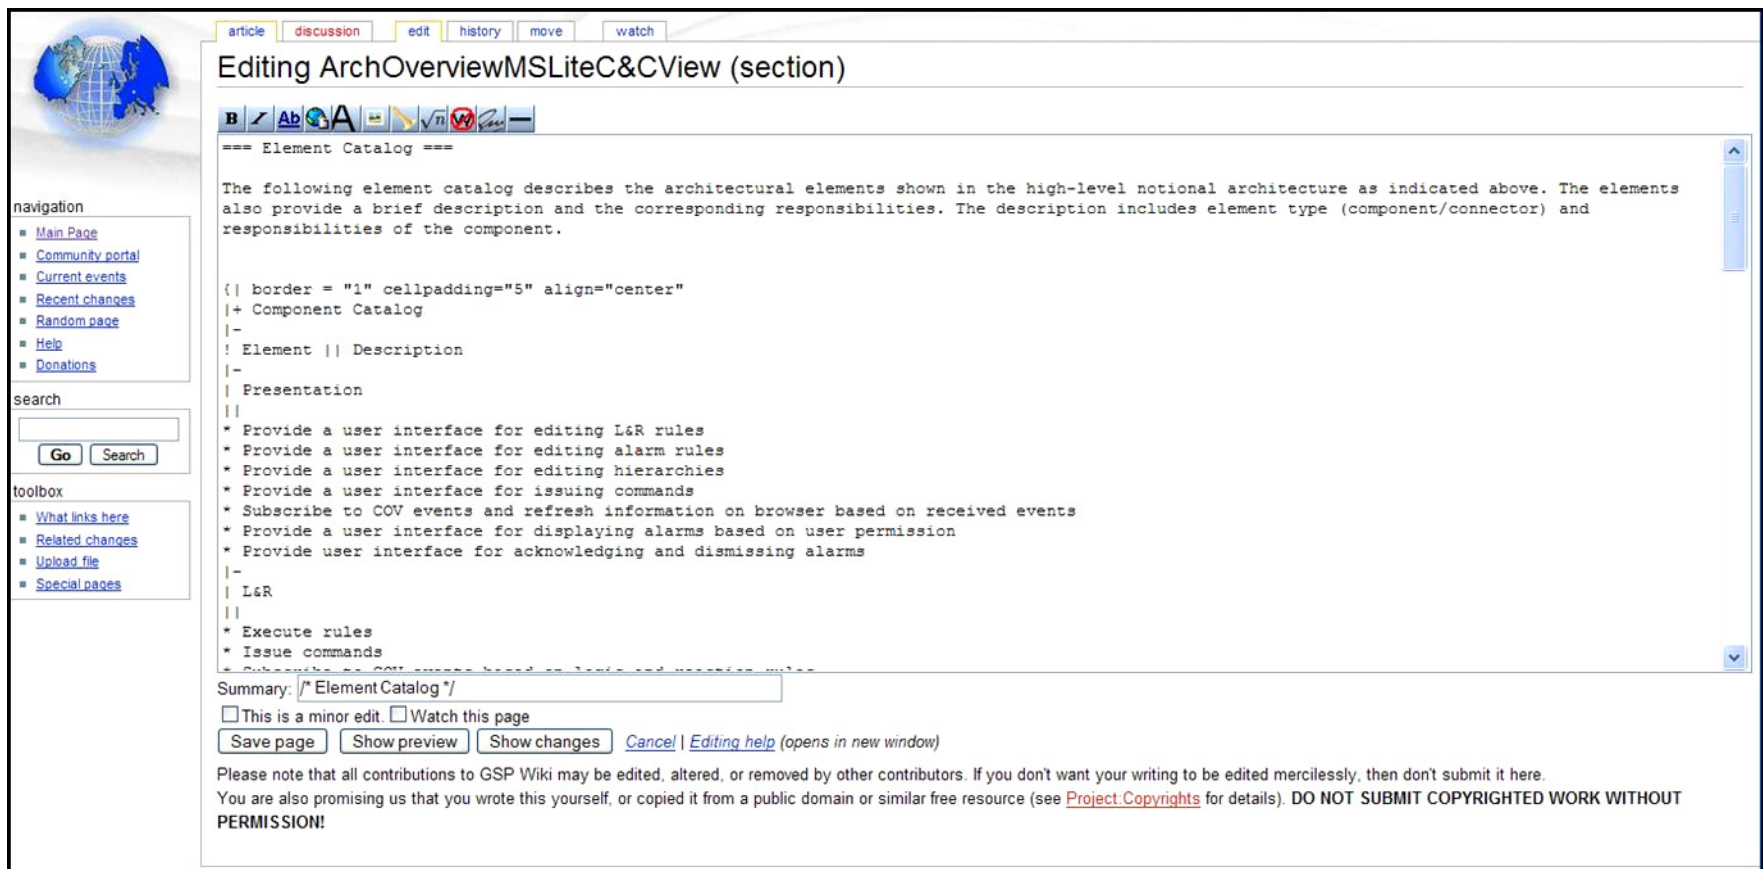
article discussion edit history move watch

Editing ArchOverviewMSLiteC&CView (section)

navigation
- Main Page
- Community portal
- Current events
- Recent changes
- Random page
- Help
- Donations

search

Go Search

toolbox
- What links here
- Related changes
- Upload file
- Special pages

=== Element Catalog ===

The following element catalog describes the architectural elements shown in the high-level notional architecture as indicated above. The elements also provide a brief description and the corresponding responsibilities. The description includes element type (component/connector) and responsibilities of the component.

{| border = "1" cellpadding="5" align="center"
|+ Component Catalog
|-
! Element || Description
|-
| Presentation
||
* Provide a user interface for editing L&R rules
* Provide a user interface for editing alarm rules
* Provide a user interface for editing hierarchies
* Provide a user interface for issuing commands
* Subscribe to COV events and refresh information on browser based on received events
* Provide a user interface for displaying alarms based on user permission
* Provide user interface for acknowledging and dismissing alarms
|-
| L&R
||
* Execute rules
* Issue commands
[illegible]

Summary: /* Element Catalog */

This is a minor edit. Watch this page

Save page Show preview Show changes Cancel | Editing help (opens in new window)

Please note that all contributions to GSP Wiki may be edited, altered, or removed by other contributors. If you don't want your writing to be edited mercilessly, then don't submit it here.
You are also promising us that you wrote this yourself, or copied it from a public domain or similar free resource (see Project:Copyrights for details). DO NOT SUBMIT COPYRIGHTED WORK WITHOUT PERMISSION!